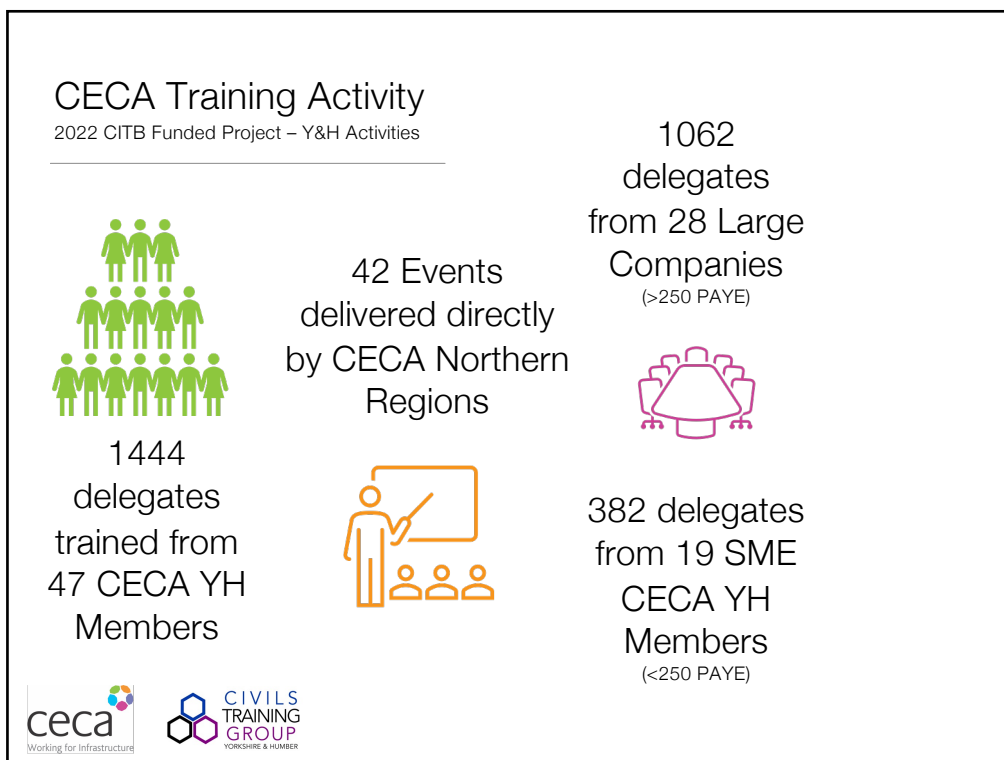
CECA Training Activity
2022 CITB Funded Project – Y&H Activities

1444 delegates trained from 47 CECA YH Members

42 Events delivered directly by CECA Northern Regions

1062 delegates from 28 Large Companies
(>250 PAYE)

382 delegates from 19 SME CECA YH Members
(<250 PAYE)

ceca
Working for Infrastructure

CIVILS TRAINING GROUP
YORKSHIRE & HUMBER